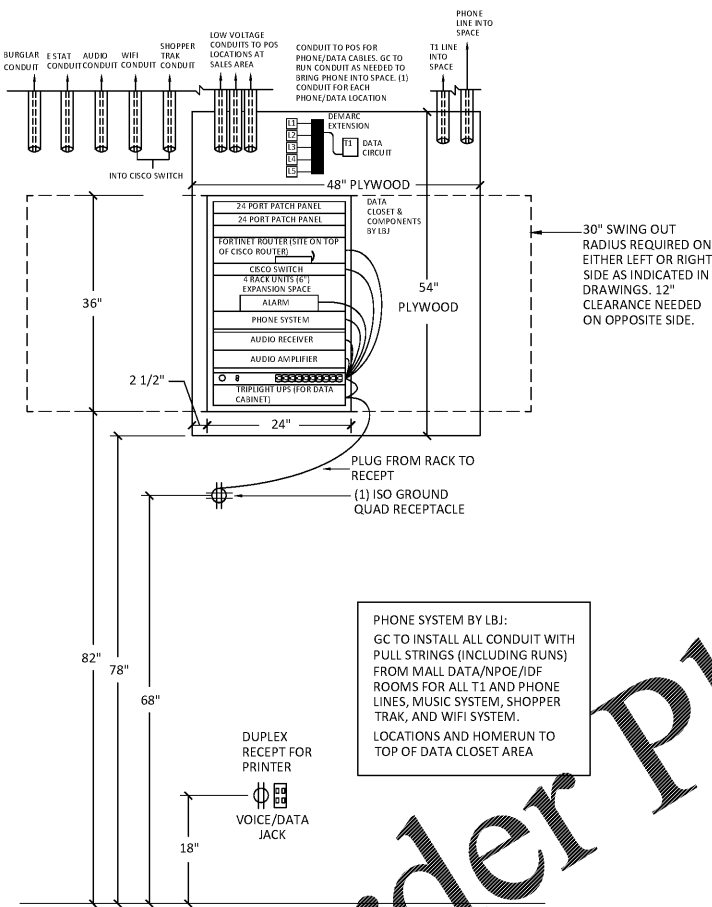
BURGLAR CONDUIT

E STAT CONDUIT

AUDIO CONDUIT

WIFI CONDUIT

SHOPPER TRAK CONDUIT

LOW VOLTAGE CONDUITS TO POS LOCATIONS AT SALES AREA

CONDUIT TO POS FOR PHONE/DATA CABLES. GC TO RUN CONDUIT AS NEEDED TO BRING PHONE INTO SPACE. (1) CONDUIT FOR EACH PHONE/DATA LOCATION

T1 LINE INTO SPACE

PHONE LINE INTO SPACE

DEMARC EXTENSION

L1
L2
L3
L4
L5

T1

DATA CIRCUIT

INTO CISCO SWITCH

48" PLYWOOD

DATA CLOSET & COMPONENTS BY LBJ

24 PORT PATCH PANEL
24 PORT PATCH PANEL
FORTINET ROUTER (SITE ON TOP OF CISCO ROUTER)
CISCO SWITCH
4 RACK UNITS (6") EXPANSION SPACE
ALARM
PHONE SYSTEM
AUDIO RECEIVER
AUDIO AMPLIFIER
TRIPLIGHT UPS (FOR DATA CABINET)

30" SWING OUT RADIUS REQUIRED ON EITHER LEFT OR RIGHT SIDE AS INDICATED IN DRAWINGS. 12" CLEARANCE NEEDED ON OPPOSITE SIDE.

36"

54" PLYWOOD

2 1/2"

24"

PLUG FROM RACK TO RECEPT

(1) ISO GROUND QUAD RECEPTACLE

PHONE SYSTEM BY LBJ:
GC TO INSTALL ALL CONDUIT WITH PULL STRINGS (INCLUDING RUNS) FROM MALL DATA/NPOE/IDF ROOMS FOR ALL T1 AND PHONE LINES, MUSIC SYSTEM, SHOPPER TRAK, AND WIFI SYSTEM.
LOCATIONS AND HOMERUN TO TOP OF DATA CLOSET AREA

82"

78"

68"

DUPLEX RECEPT FOR PRINTER

VOICE/DATA JACK

18"

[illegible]der P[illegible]